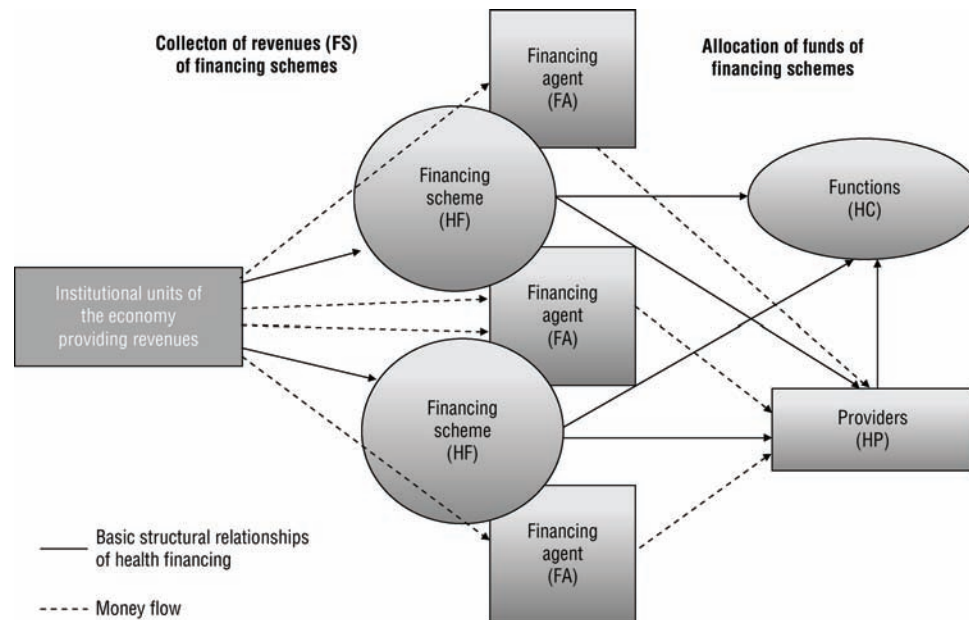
Collecton of revenues (FS) of financing schemes

Allocation of funds of financing schemes

Financing agent (FA)

Financing scheme (HF)

Functions (HC)

Institutional units of the economy providing revenues

Financing agent (FA)

Financing scheme (HF)

Providers (HP)

Financing agent (FA)

Basic structural relationships of health financing

Money flow